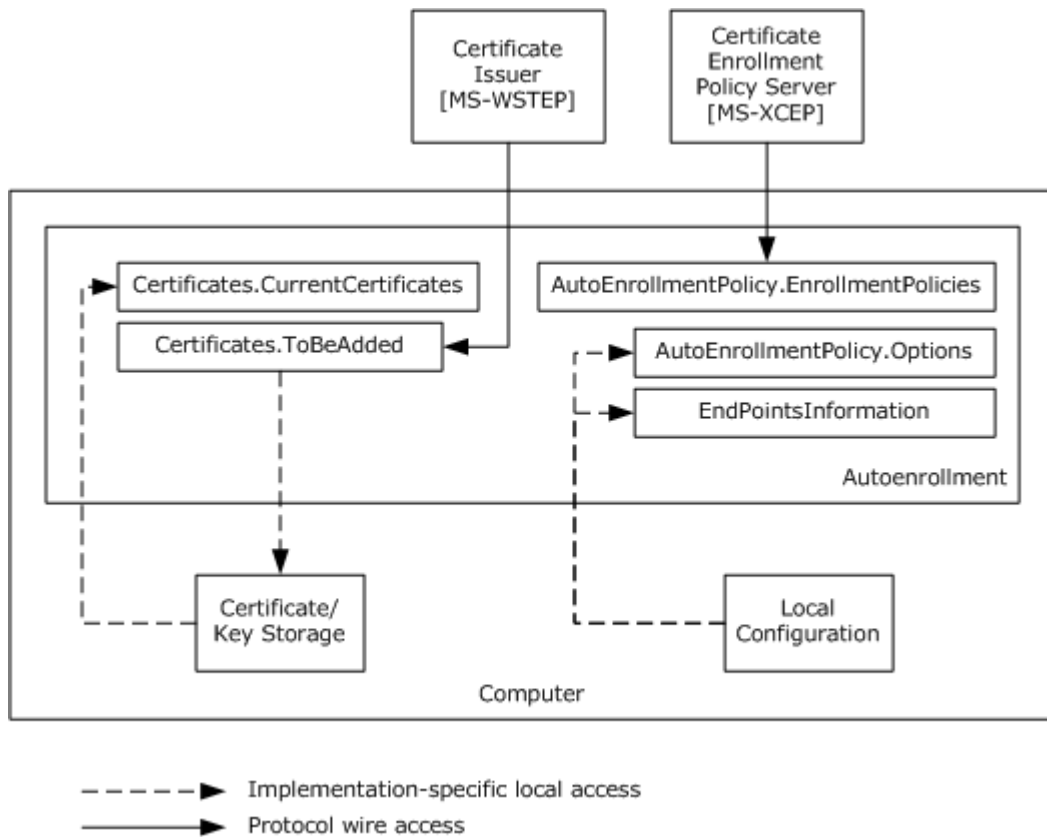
Certificate Issuer [MS-WSTEP]

Certificate Enrollment Policy Server [MS-XCEP]

Certificates.CurrentCertificates

Certificates.ToBeAdded

AutoEnrollmentPolicy.EnrollmentPolicies

AutoEnrollmentPolicy.Options

EndPointsInformation

Autoenrollment

Certificate/ Key Storage

Local Configuration

Computer

Implementation-specific local access

Protocol wire access